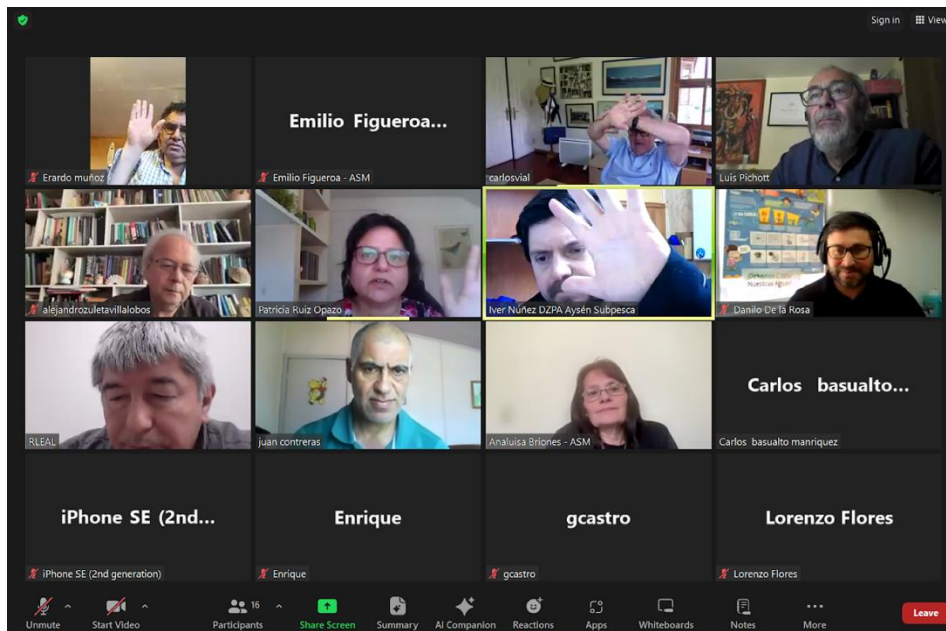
Sign in View

Erardo muñoz

Emilio Figueroa...
Emilio Figueroa - ASM

carlosvial

Luis Pichott

alejandrozuletavillalobos

Patricia Ruiz Opazo

Iver Nuñez DZPA Aysén Subpesca

Danilo De la Rosa

RLEAL

juan contreras

Analuisa Briones - ASM

Carlos basualto...
Carlos basualto manriquez

iPhone SE (2nd...
iPhone SE (2nd generation)

Enrique
Enrique

gcastro
gcastro

Lorenzo Flores
Lorenzo Flores

Unmute Start Video 16 Participants Share Screen Summary AI Companion Reactions Apps Whiteboards Notes More Leave